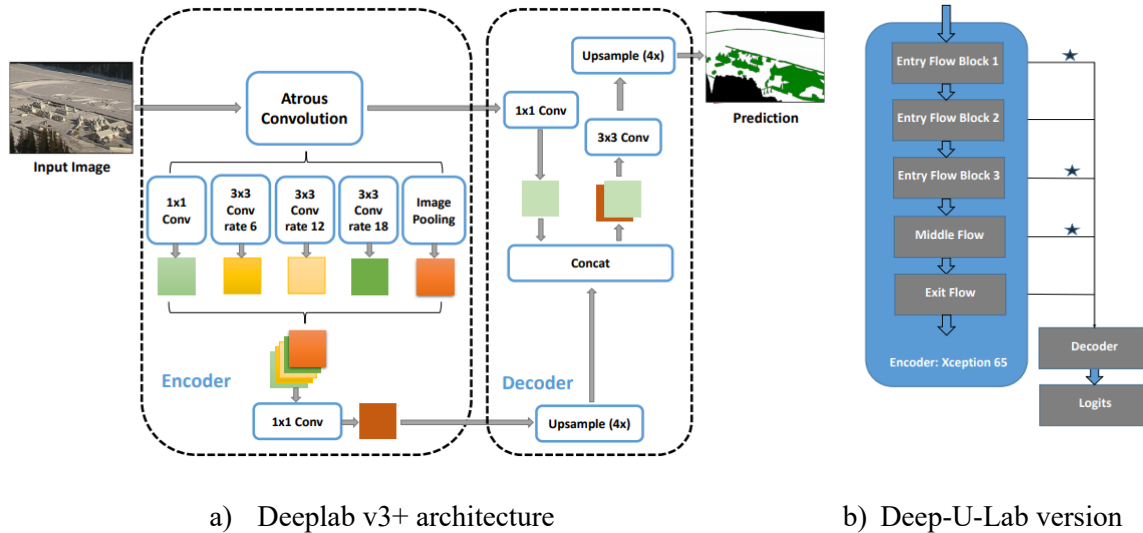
Input Image

Atrous Convolution

1x1 Conv

3x3 Conv rate 6

3x3 Conv rate 12

3x3 Conv rate 18

Image Pooling

Encoder

1x1 Conv

1x1 Conv

Upsample (4x)

Prediction

3x3 Conv

Concat

Decoder

Upsample (4x)

Entry Flow Block 1

Entry Flow Block 2

Entry Flow Block 3

Middle Flow

Exit Flow

Encoder: Xception 65

Decoder

Logits

a) Deeplab v3+ architecture

b) Deep-U-Lab version